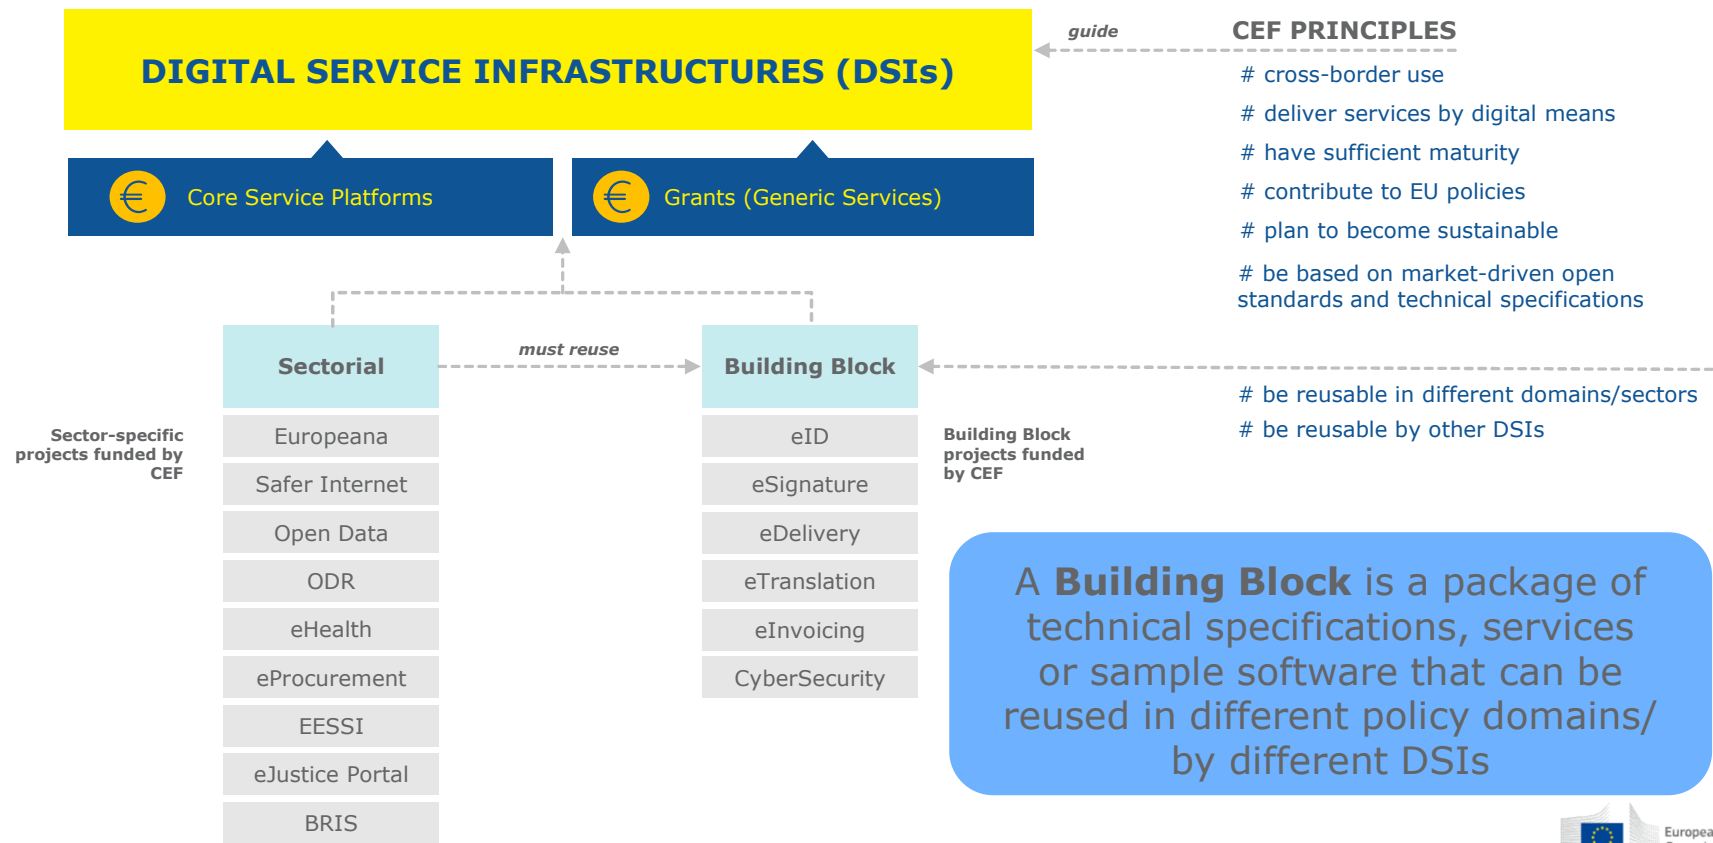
DIGITAL SERVICE INFRASTRUCTURES (DSIs)

guide

CEF PRINCIPLES

# cross-border use

# deliver services by digital means

# have sufficient maturity

# contribute to EU policies

# plan to become sustainable

# be based on market-driven open standards and technical specifications

€ Core Service Platforms

€ Grants (Generic Services)

Sectorial

must reuse

Building Block

# be reusable in different domains/sectors

# be reusable by other DSIs

Sector-specific projects funded by CEF

Europeana

Safer Internet

Open Data

ODR

eHealth

eProcurement

EESSI

eJustice Portal

BRIS

eID

eSignature

eDelivery

eTranslation

eInvoicing

CyberSecurity

Building Block projects funded by CEF

A **Building Block** is a package of technical specifications, services or sample software that can be reused in different policy domains/ by different DSIs

Europea